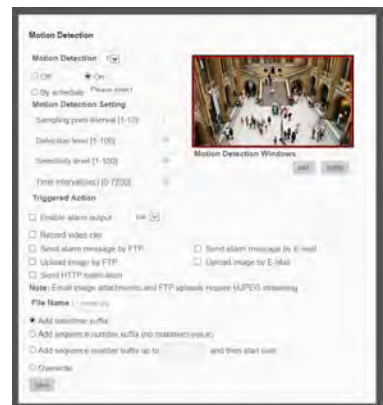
Motion Detection

Motion Detection 1

Off On

By schedule Please select

Motion Detection Setting

Sampling pixel interval [1-10]

Detection level [1-100]

Sensitivity level [1-100]

Time interval(sec) [0-7200]

Motion Detection Windows

Add Delete

Triggered Action

Enable alarm output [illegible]

Record video clip

Send alarm message by FTP

Send alarm message by E-mail

Upload image by FTP

Upload image by E-Mail

Send HTTP notification

Note: Email image attachments and FTP uploads require MJPEG streaming

File Name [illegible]

Add date/time suffix

Add sequence number suffix (no maximum value)

Add sequence number suffix up to and then start over

Overwrite

Save